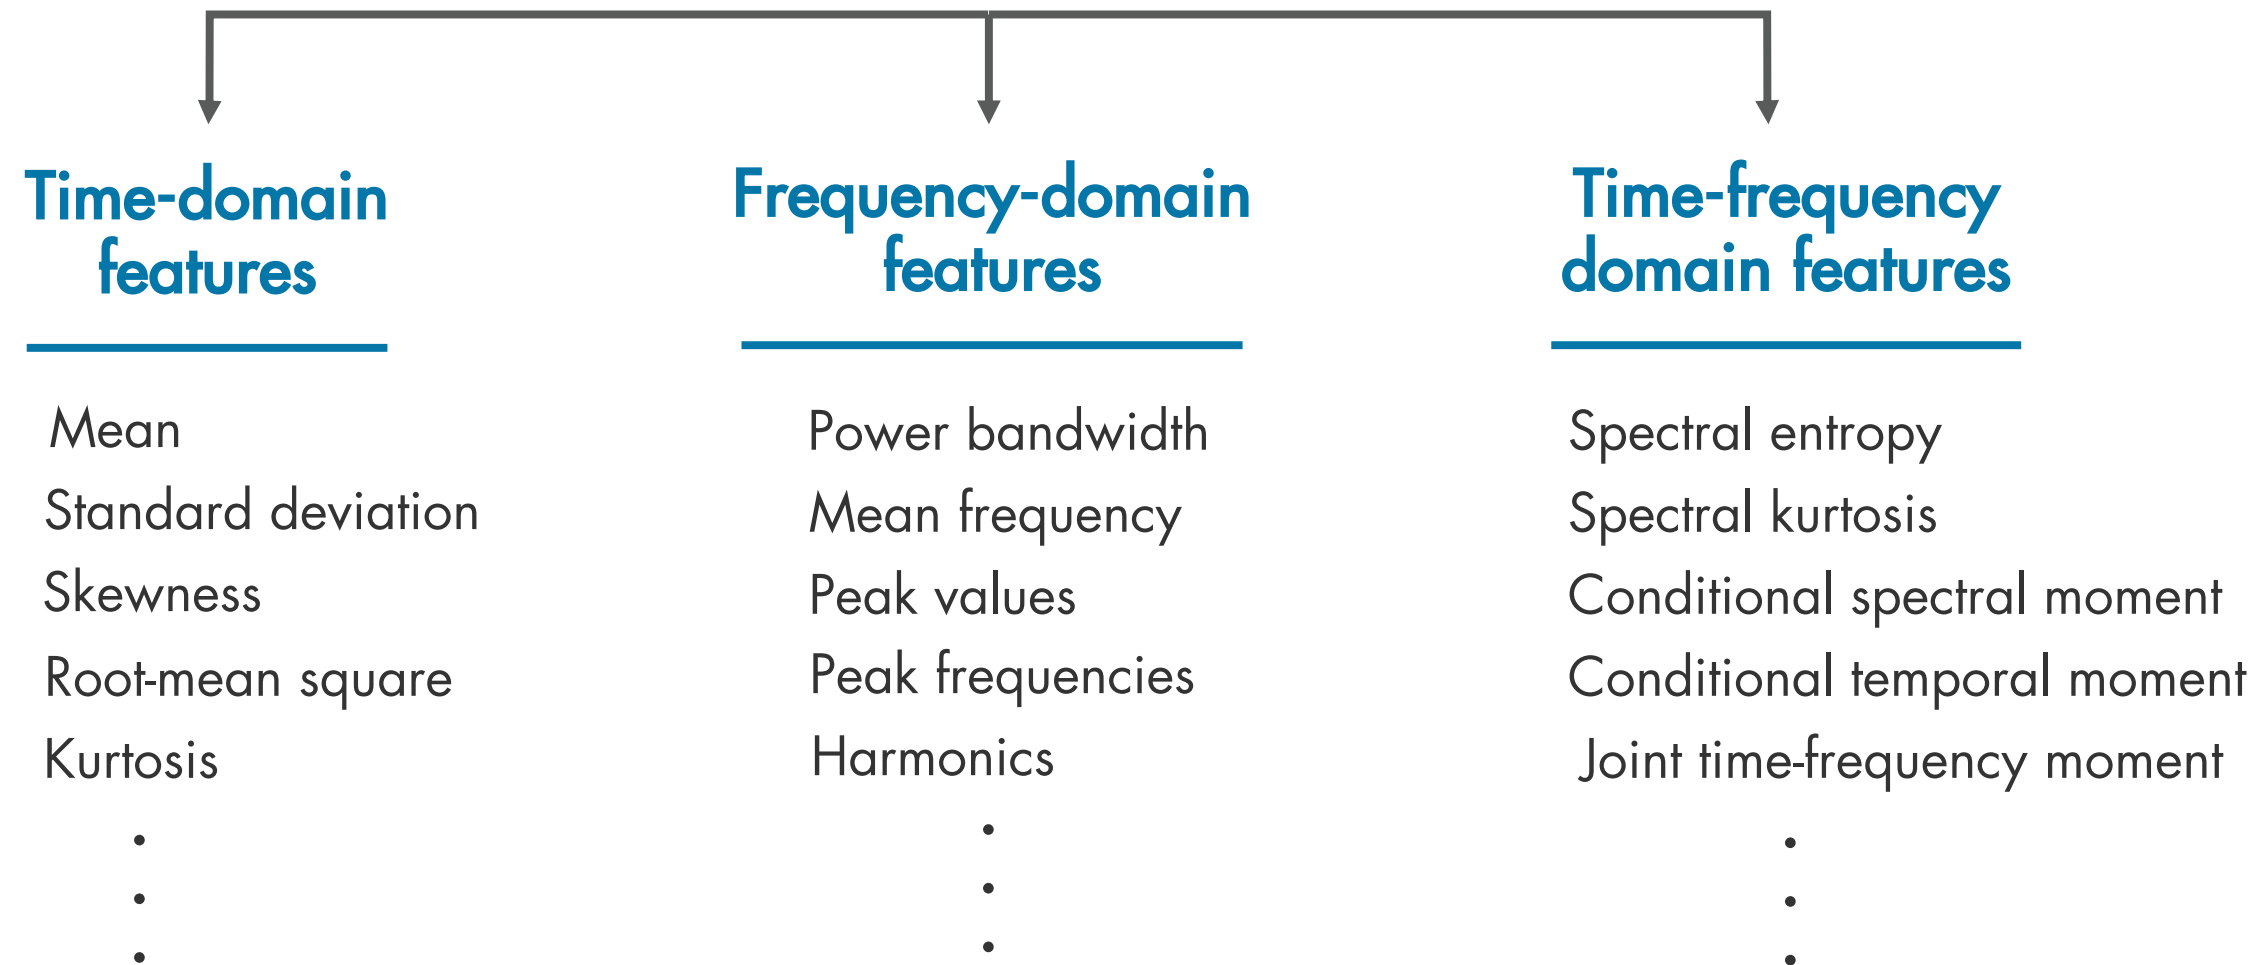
Time-domain features

Mean
Standard deviation
Skewness
Root-mean square
Kurtosis
.
.
.

Frequency-domain features

Power bandwidth
Mean frequency
Peak values
Peak frequencies
Harmonics
.
.
.

Time-frequency domain features

Spectral entropy
Spectral kurtosis
Conditional spectral moment
Conditional temporal moment
Joint time-frequency moment
.
.
.